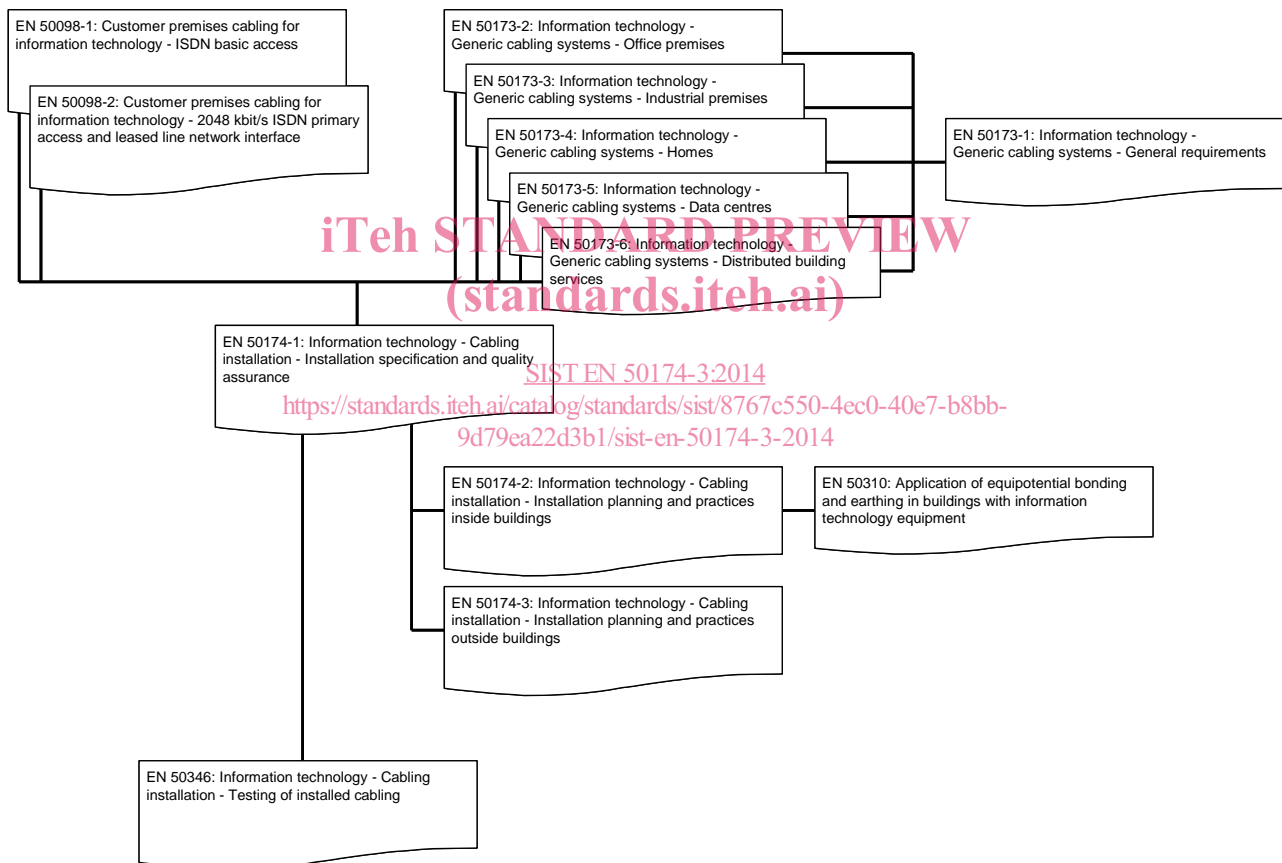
EN 50098-1: Customer premises cabling for information technology - ISDN basic access

EN 50098-2: Customer premises cabling for information technology - 2048 kbit/s ISDN primary access and leased line network interface

EN 50173-2: Information technology - Generic cabling systems - Office premises

EN 50173-3: Information technology - Generic cabling systems - Industrial premises

EN 50173-4: Information technology - Generic cabling systems - Homes

EN 50173-5: Information technology - Generic cabling systems - Data centres

EN 50173-6: Information technology - Generic cabling systems - Distributed building services

EN 50173-1: Information technology - Generic cabling systems - General requirements

iTeh STANDARD PREVIEW
(standards.iteh.ai)

EN 50174-1: Information technology - Cabling installation - Installation specification and quality assurance

SIST EN 50174-3:2014
https://standards.iteh.ai/catalog/standards/sist/8767c550-4ec0-40e7-b8bb-9d79ea22d3b1/sist-en-50174-3-2014

EN 50174-2: Information technology - Cabling installation - Installation planning and practices inside buildings

EN 50310: Application of equipotential bonding and earthing in buildings with information technology equipment

EN 50174-3: Information technology - Cabling installation - Installation planning and practices outside buildings

EN 50346: Information technology - Cabling installation - Testing of installed cabling